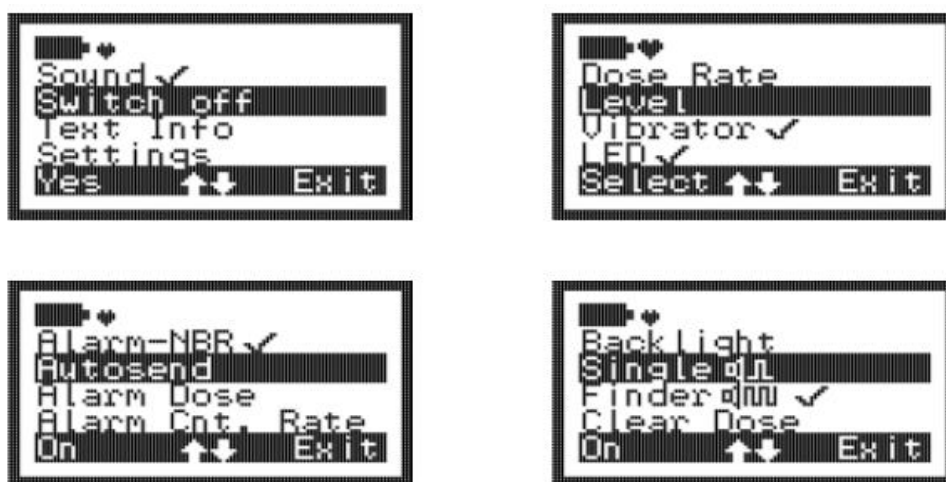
Sound ✓
Switch off
Text Info
Settings
Yes ↑↓ Exit

Dose Rate
Level
Vibrator ✓
LED ✓
Select ↑↓ Exit

Alarm-NBR ✓
Autosend
Alarm Dose
Alarm Cnt. Rate
On ↑↓ Exit

Back Light
Single
Finder ✓
Clear Dose
On ↑↓ Exit